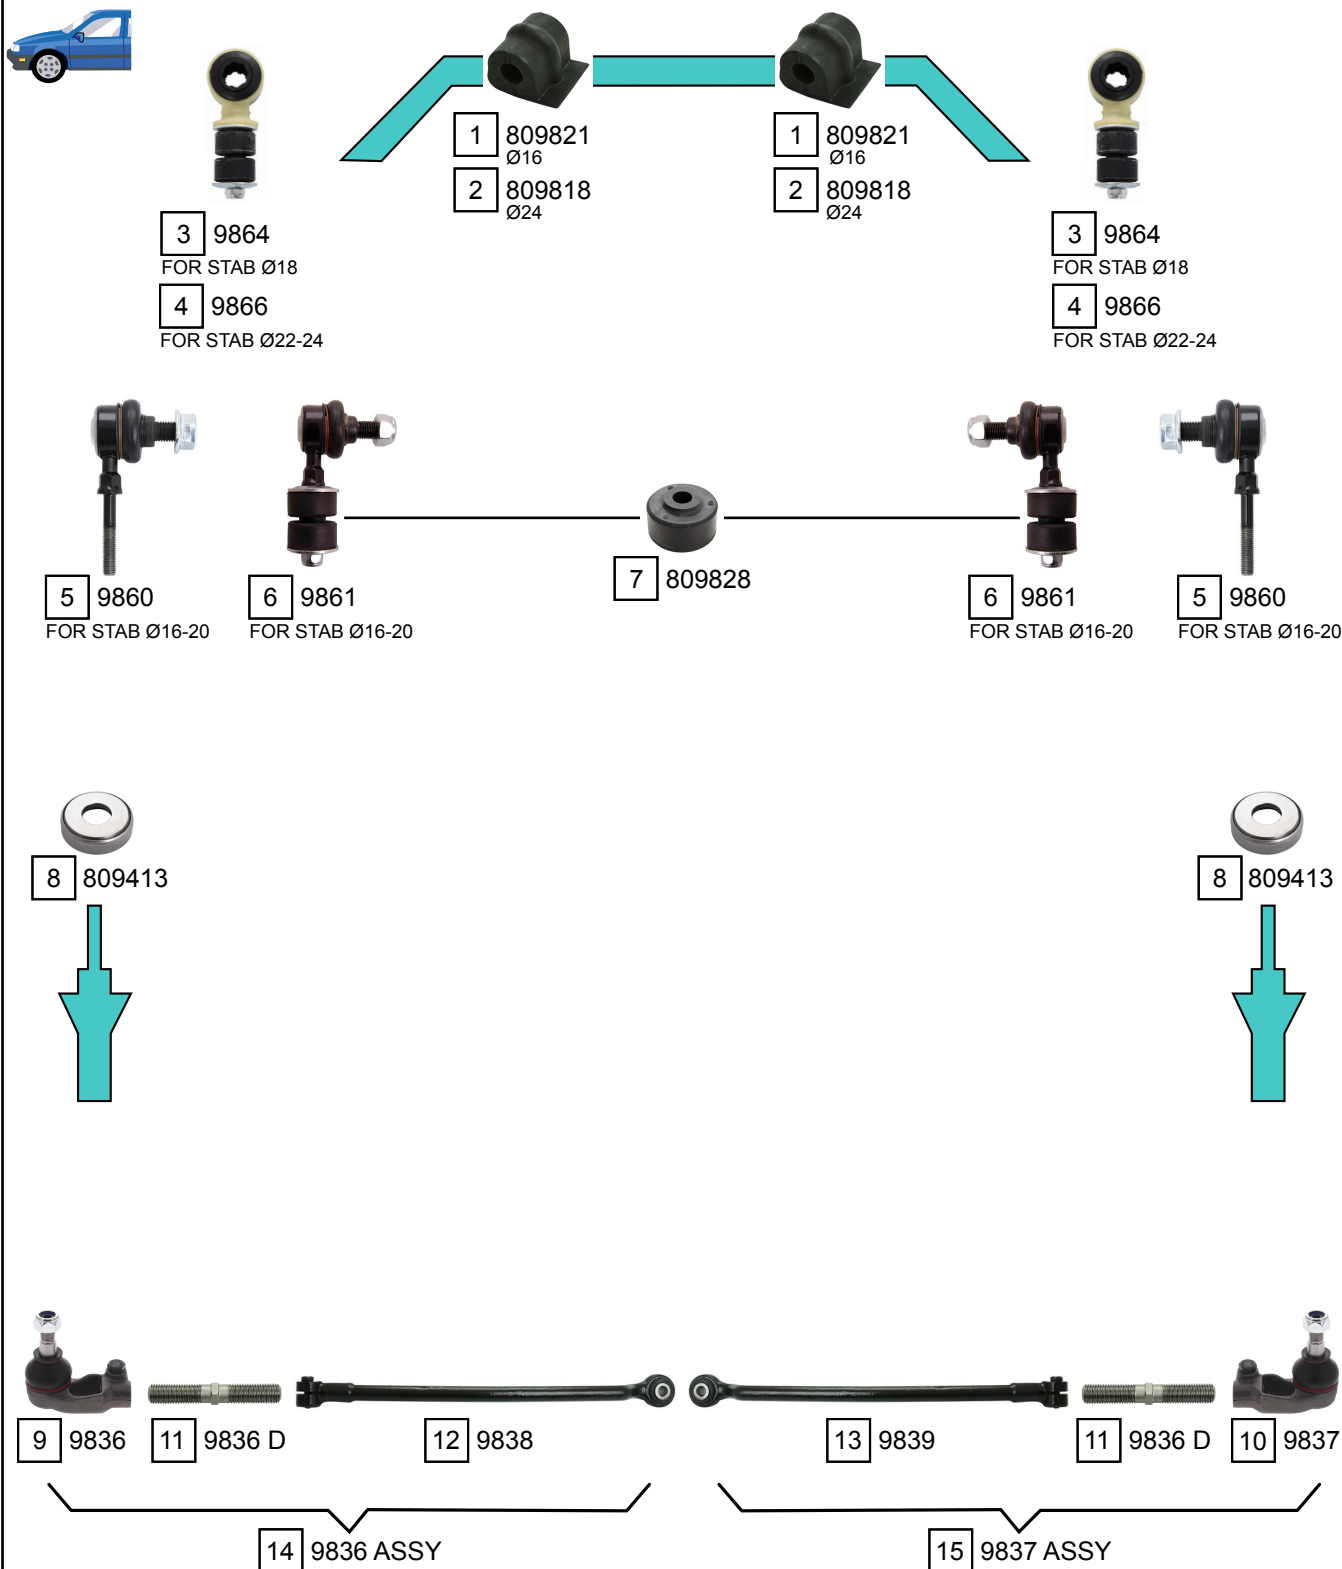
1 809821
Ø16

2 809818
Ø24

1 809821
Ø16

2 809818
Ø24

3 9864
FOR STAB Ø18

4 9866
FOR STAB Ø22-24

3 9864
FOR STAB Ø18

4 9866
FOR STAB Ø22-24

5 9860
FOR STAB Ø16-20

6 9861
FOR STAB Ø16-20

7 809828

6 9861
FOR STAB Ø16-20

5 9860
FOR STAB Ø16-20

8 809413

8 809413

9 9836

11 9836 D

12 9838

13 9839

11 9836 D

10 9837

14 9836 ASSY

15 9837 ASSY